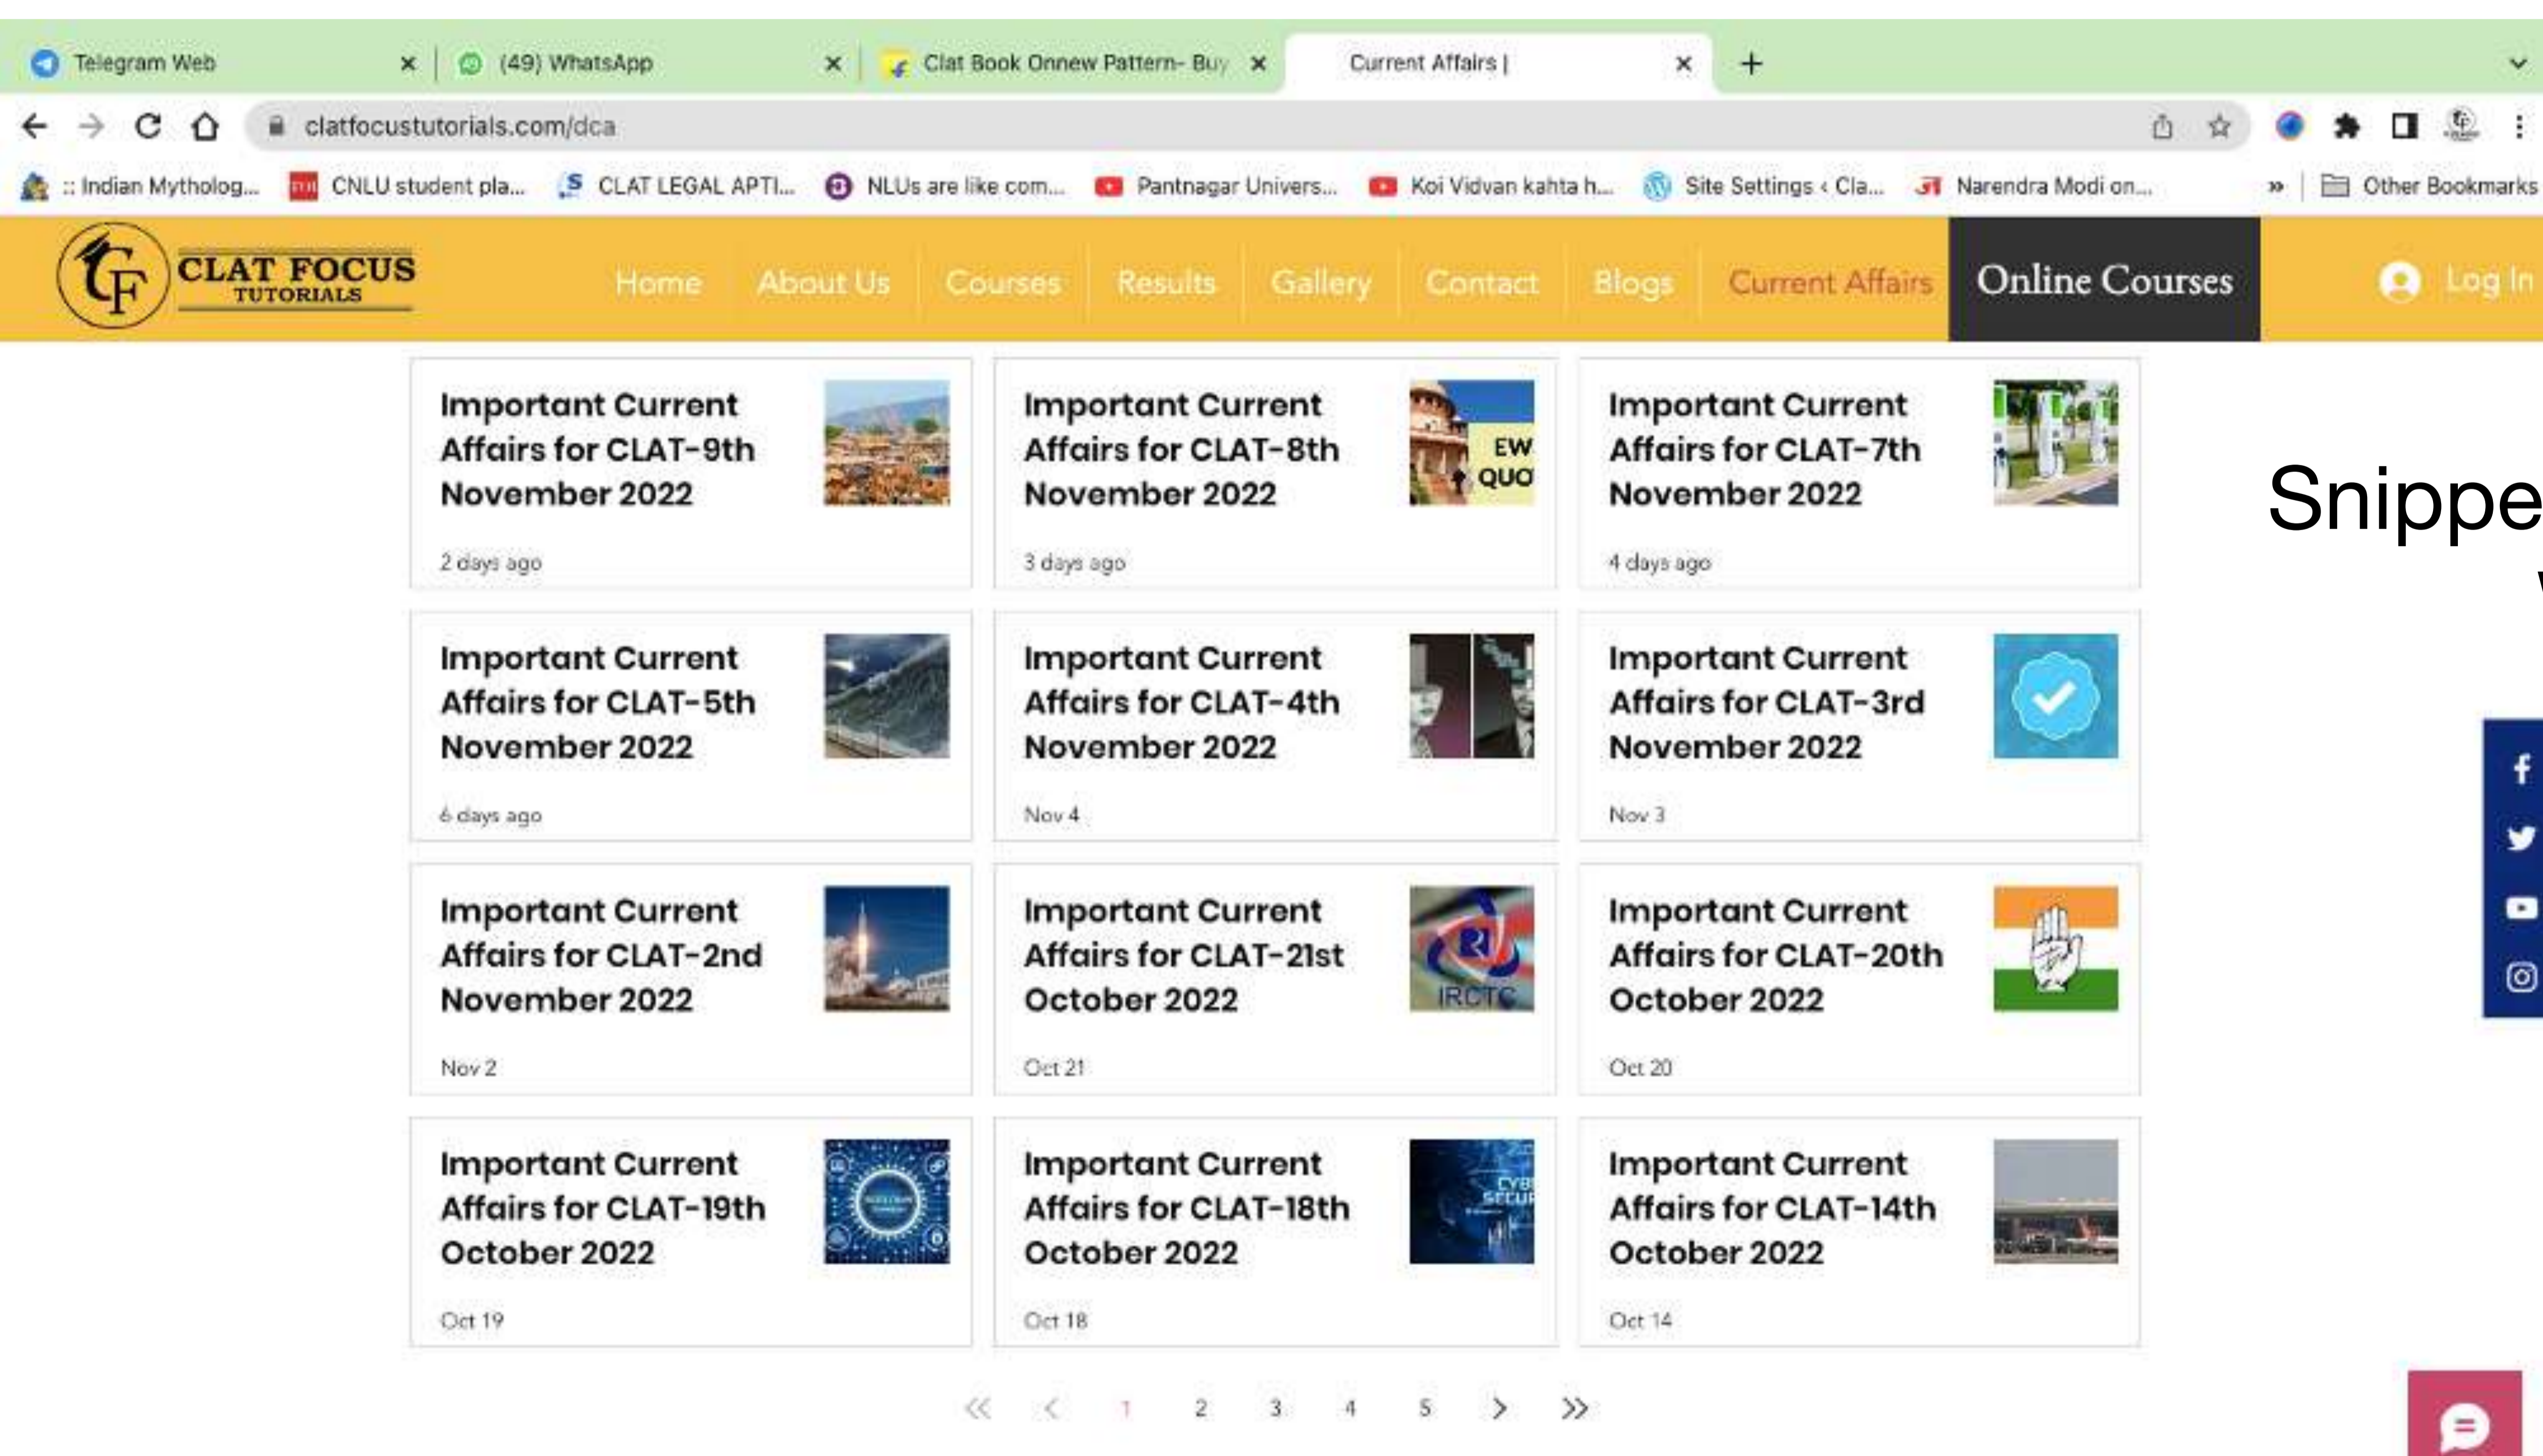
Telegram Web ×
(49) WhatsApp ×
Clat Book Onnew Pattern- Buy ×
Current Affairs | ×
+

clatfocustutorials.com/dca

:: Indian Mytholog... CNLU student pla... CLAT LEGAL APTI... NLUs are like com... Pantnagar Univers... Koi Vidvan kahta h... Site Settings ‹ Cla... Narendra Modi on... » Other Bookmarks

CLAT FOCUS TUTORIALS

Home About Us Courses Results Gallery Contact Blogs Current Affairs Online Courses Log In

Important Current Affairs for CLAT-9th November 2022
2 days ago

Important Current Affairs for CLAT-8th November 2022
3 days ago

Important Current Affairs for CLAT-7th November 2022
4 days ago

Snippe

Important Current Affairs for CLAT-5th November 2022
6 days ago

Important Current Affairs for CLAT-4th November 2022
Nov 4

Important Current Affairs for CLAT-3rd November 2022
Nov 3

Important Current Affairs for CLAT-2nd November 2022
Nov 2

Important Current Affairs for CLAT-21st October 2022
Oct 21

Important Current Affairs for CLAT-20th October 2022
Oct 20

Important Current Affairs for CLAT-19th October 2022
Oct 19

Important Current Affairs for CLAT-18th October 2022
Oct 18

Important Current Affairs for CLAT-14th October 2022
Oct 14

« ‹ 1 2 3 4 5 › »